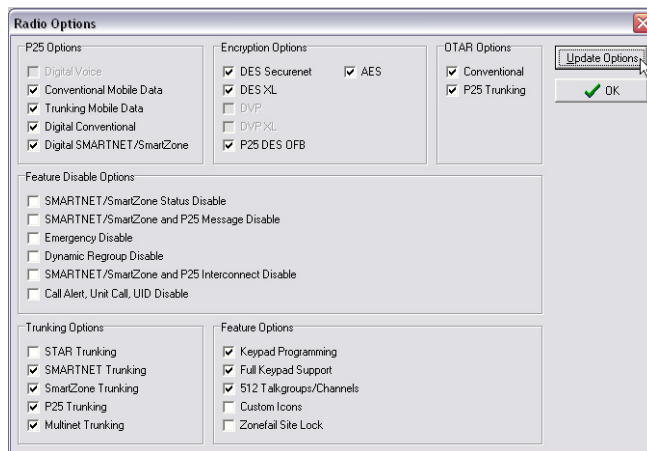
Radio Options

P25 Options
Digital Voice
Conventional Mobile Data
Trunking Mobile Data
Digital Conventional
Digital SMARTNET/SmartZone

Encryption Options
DES Securenet
AES
DES XL
DVP
DVP XL
P25 DES OFB

OTAR Options
Conventional
P25 Trunking

Update Options
OK

Feature Disable Options
SMARTNET/SmartZone Status Disable
SMARTNET/SmartZone and P25 Message Disable
Emergency Disable
Dynamic Regroup Disable
SMARTNET/SmartZone and P25 Interconnect Disable
Call Alert, Unit Call, UID Disable

Trunking Options
STAR Trunking
SMARTNET Trunking
SmartZone Trunking
P25 Trunking
Multinet Trunking

Feature Options
Keypad Programming
Full Keypad Support
512 Talkgroups/Channels
Custom Icons
Zonefail Site Lock